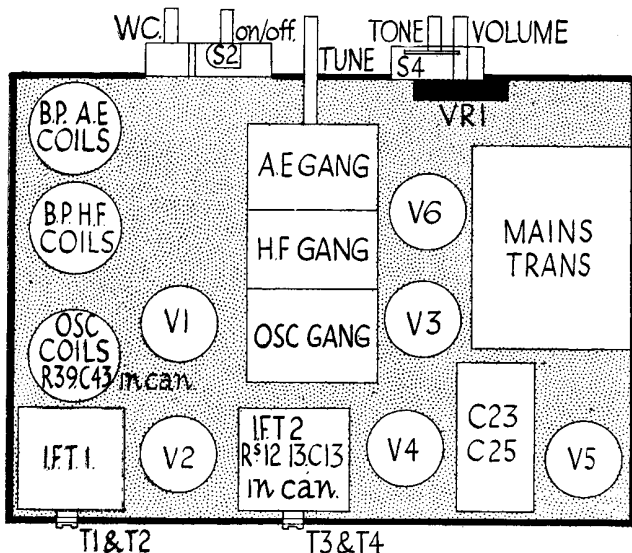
W.C.
on/off.
S2
TUNE
TONE
VOLUME
S4
VR1
B.P. A.E COILS
B.P. H.F. COILS
OSC COILS R39.C43 in can.
A.E GANG
H.F GANG
OSC GANG
V6
V3
V1
MAINS TRANS
I.F.T. 1.
V2
I.F.T 2 Rs 12 13.C13 in can.
V4
C23 C25
V5
T1&T2
T3&T4